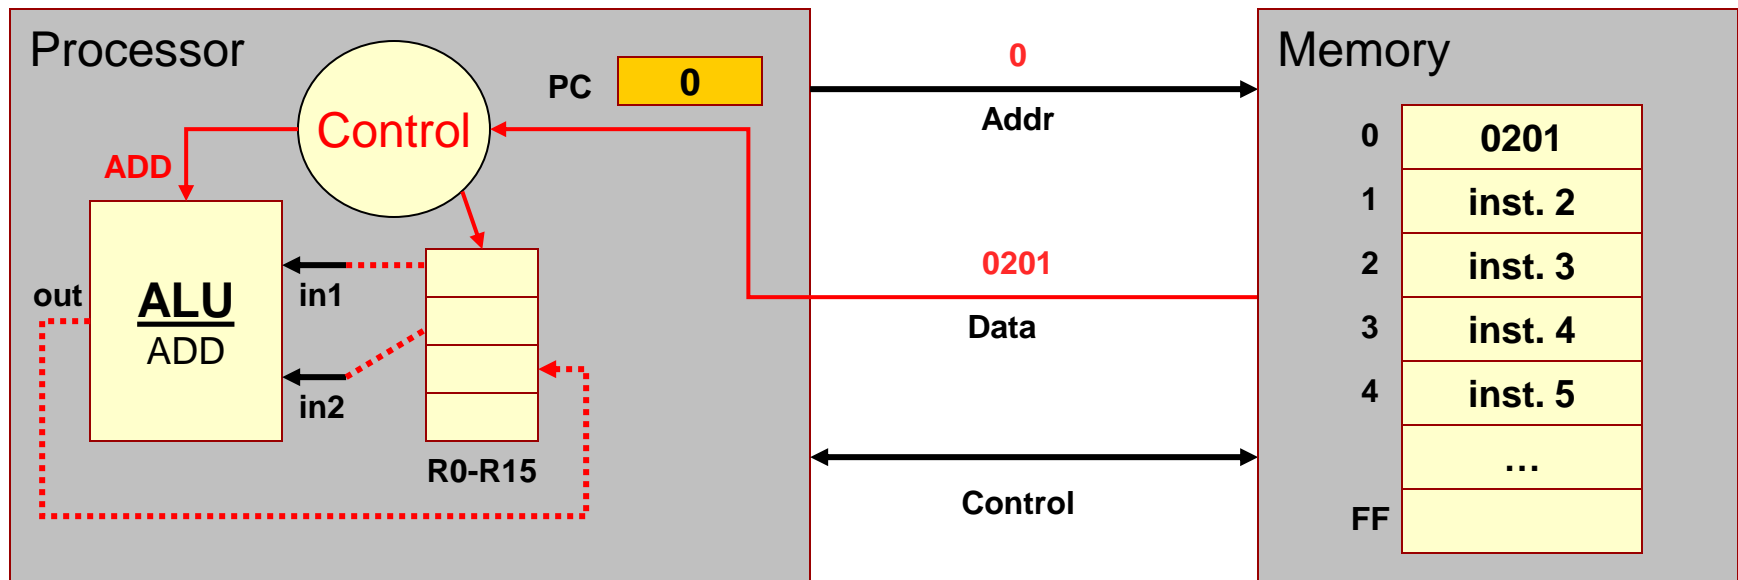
Processor

Control

PC 0

ADD

ALU
ADD

out

in1

in2

R0-R15

0

Addr

0201

Data

Control

Memory

| | |
|---|---|
| 0 | 0201 |
| 1 | inst. 2 |
| 2 | inst. 3 |
| 3 | inst. 4 |
| 4 | inst. 5 |
| | … |
| FF | |